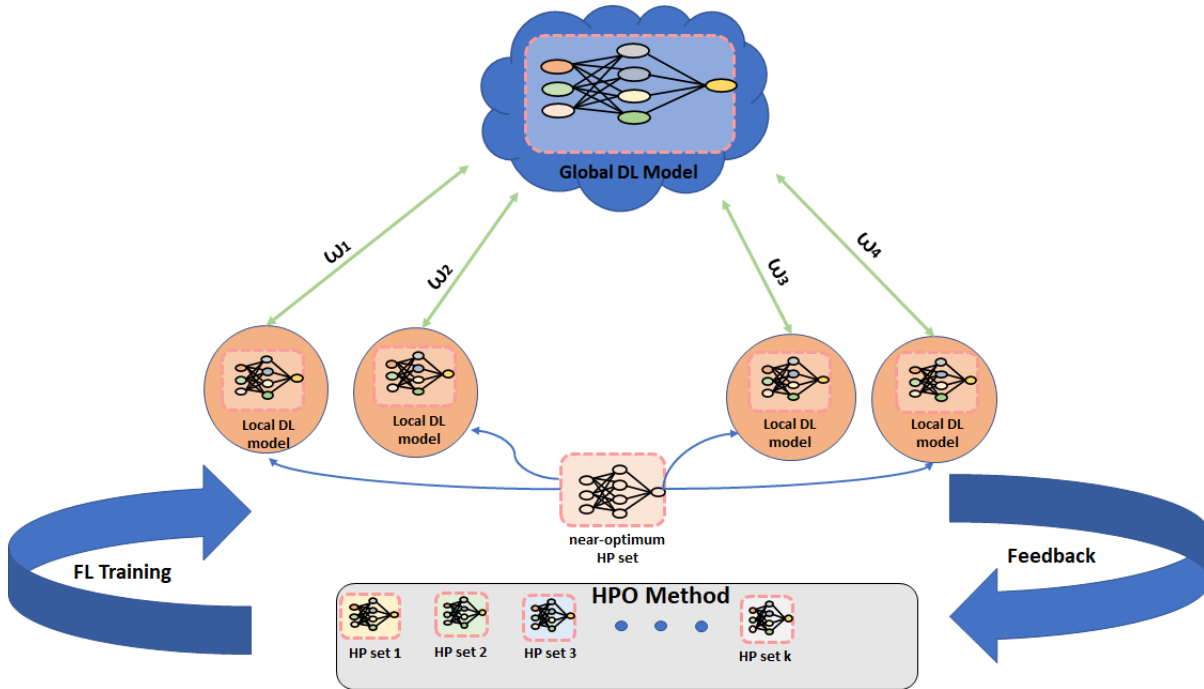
Global DL Model

$\omega_1$

$\omega_2$

$\omega_3$

$\omega_4$

Local DL model

Local DL model

Local DL model

Local DL model

near-optimum HP set

FL Training

Feedback

HPO Method

HP set 1

HP set 2

HP set 3

HP set k